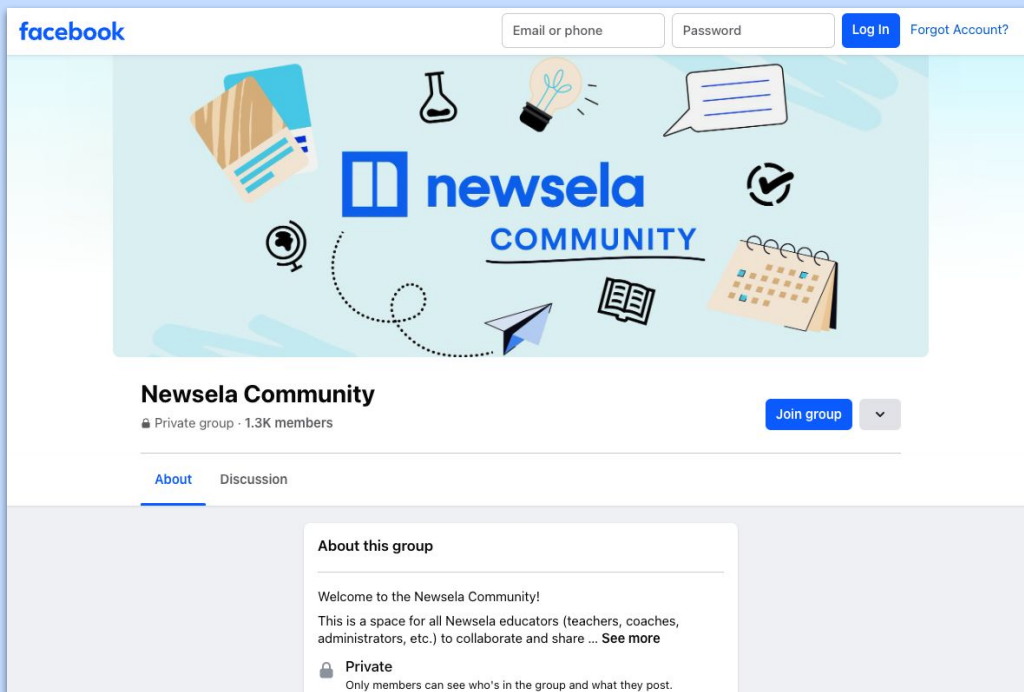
facebook

Email or phone

Password

Log In

Forgot Account?

newsela

COMMUNITY

Newsela Community

Private group · 1.3K members

Join group

About

Discussion

About this group

Welcome to the Newsela Community!

This is a space for all Newsela educators (teachers, coaches, administrators, etc.) to collaborate and share ... See more

Private

Only members can see who's in the group and what they post.